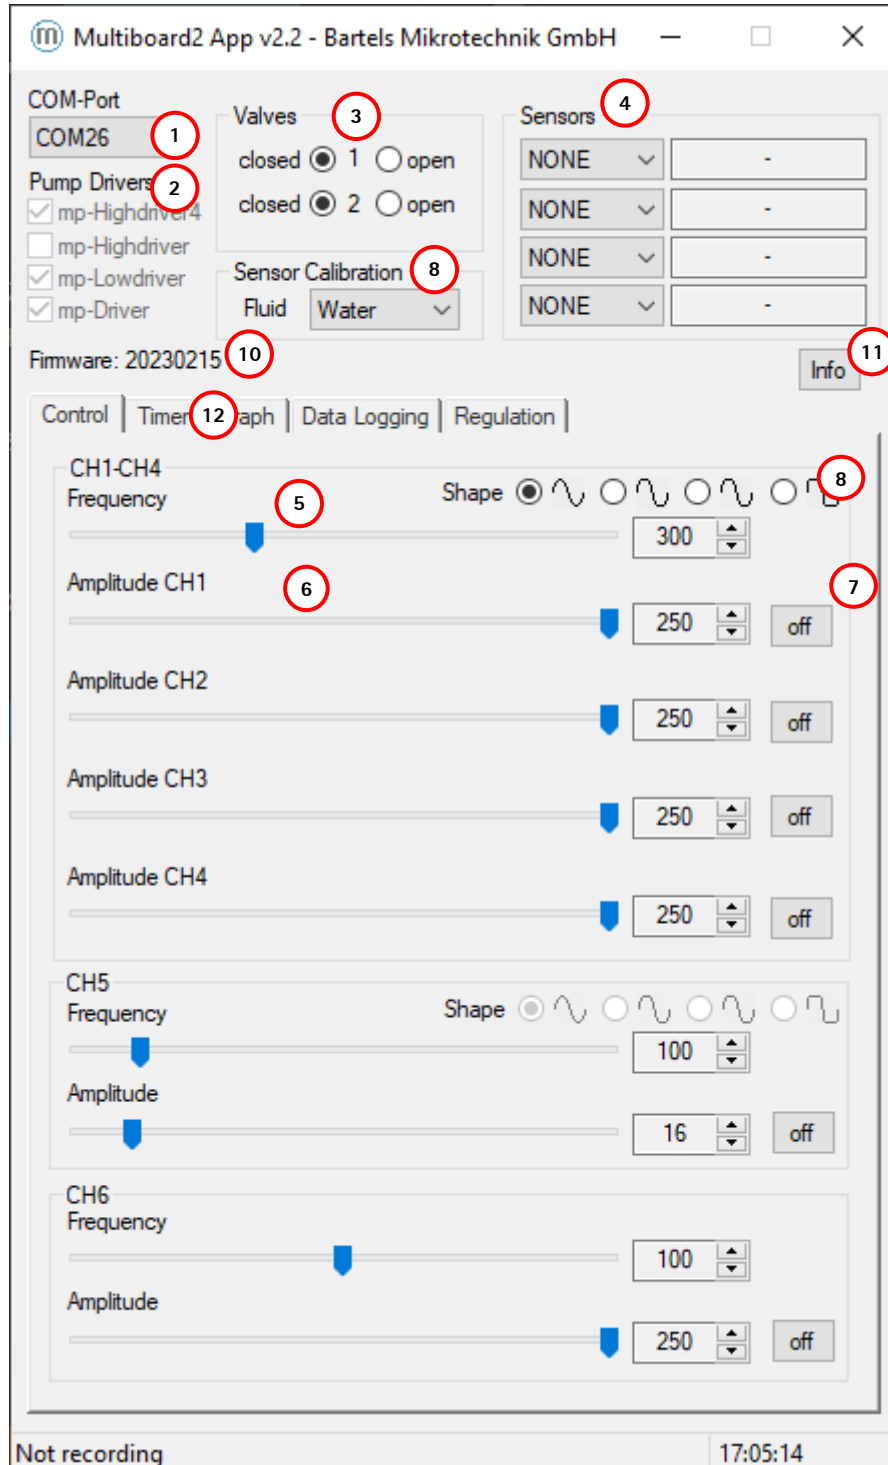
Multiboard2 App v2.2 - Bartels Mikrotechnik GmbH

COM-Port
COM26
1
Pump Drivers
2
mp-Highdriver4
mp-Highdriver
mp-Lowdriver
mp-Driver

Valves
3
closed 1 open
closed 2 open

Sensor Calibration
8
Fluid Water

Sensors
4
NONE -
NONE -
NONE -
NONE -

Firmware: 20230215
10

Info
11

Control | Timer 12 aph | Data Logging | Regulation

CH1-CH4
Frequency
5
Shape
8
300
Amplitude CH1
6
7
250 off
Amplitude CH2
250 off
Amplitude CH3
250 off
Amplitude CH4
250 off

CH5
Frequency
Shape
100
Amplitude
16 off

CH6
Frequency
100
Amplitude
250 off

Not recording
17:05:14